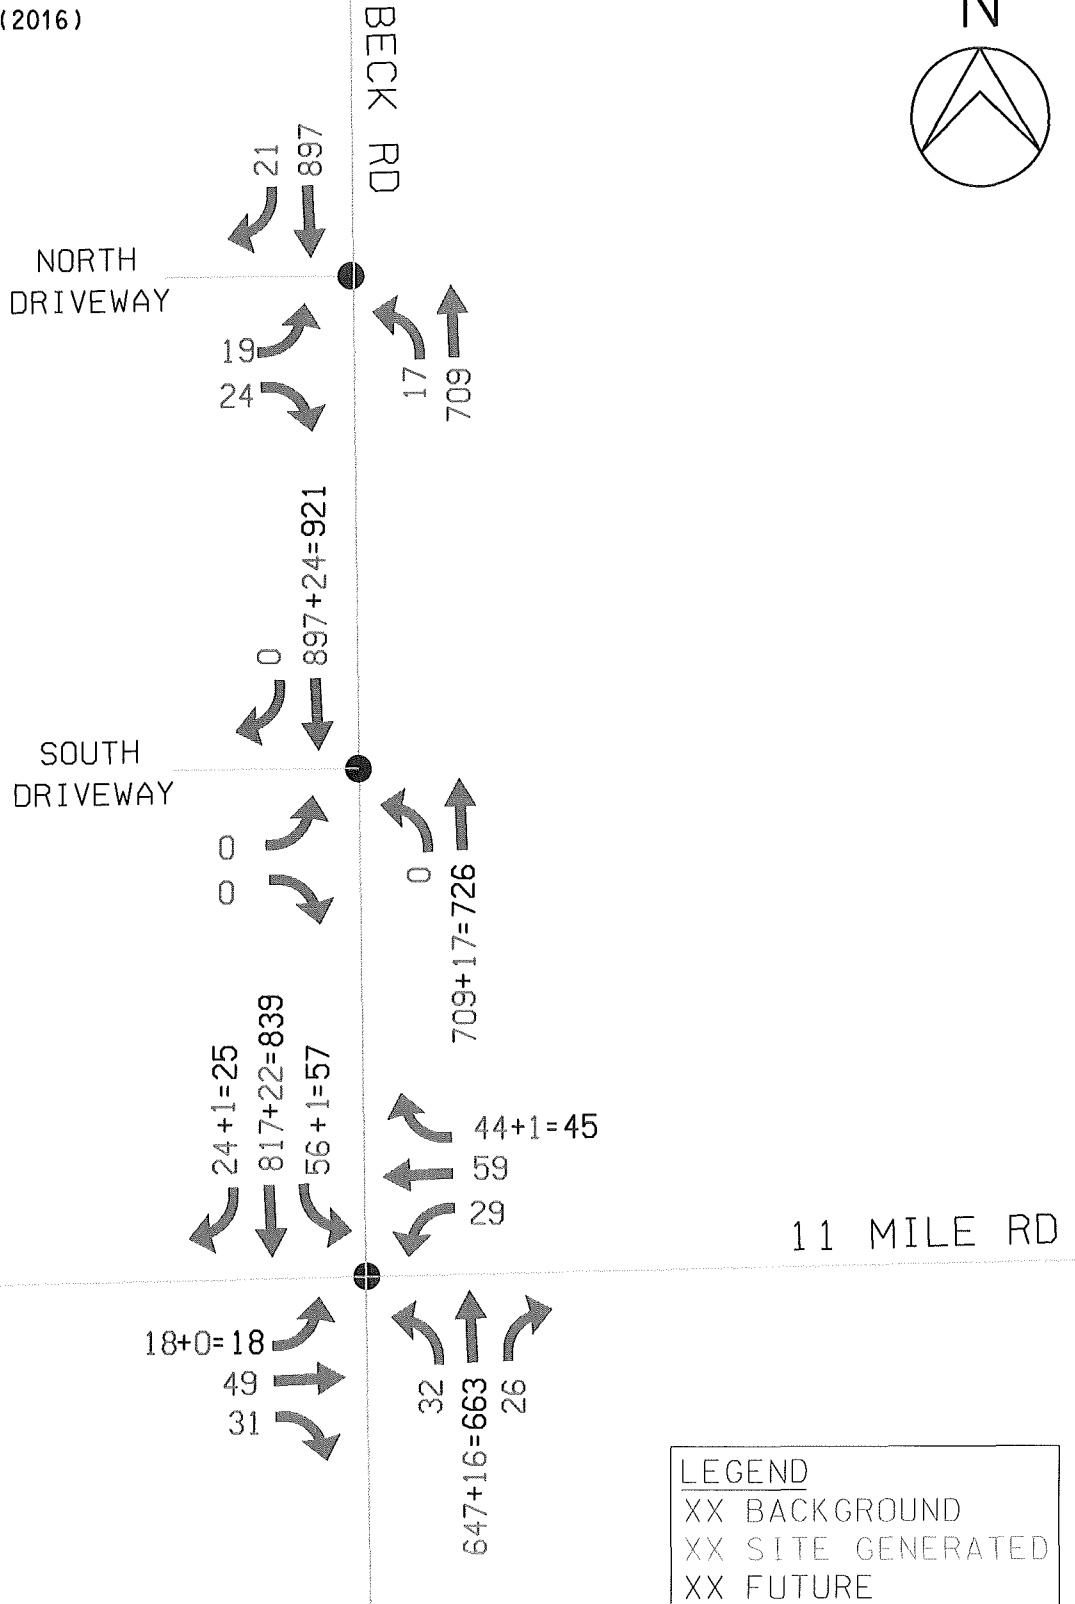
(2016)

BECK RD

N

21
897

NORTH
DRIVEWAY

19
24

17
709

897+24=921

0

SOUTH
DRIVEWAY

0
0

0
709+17=726

24+1=25
817+22=839
56+1=57

44+1=45
59
29

11 MILE RD

18+0=18
49
31

32
647+16=663
26

LEGEND
XX BACKGROUND
XX SITE GENERATED
XX FUTURE